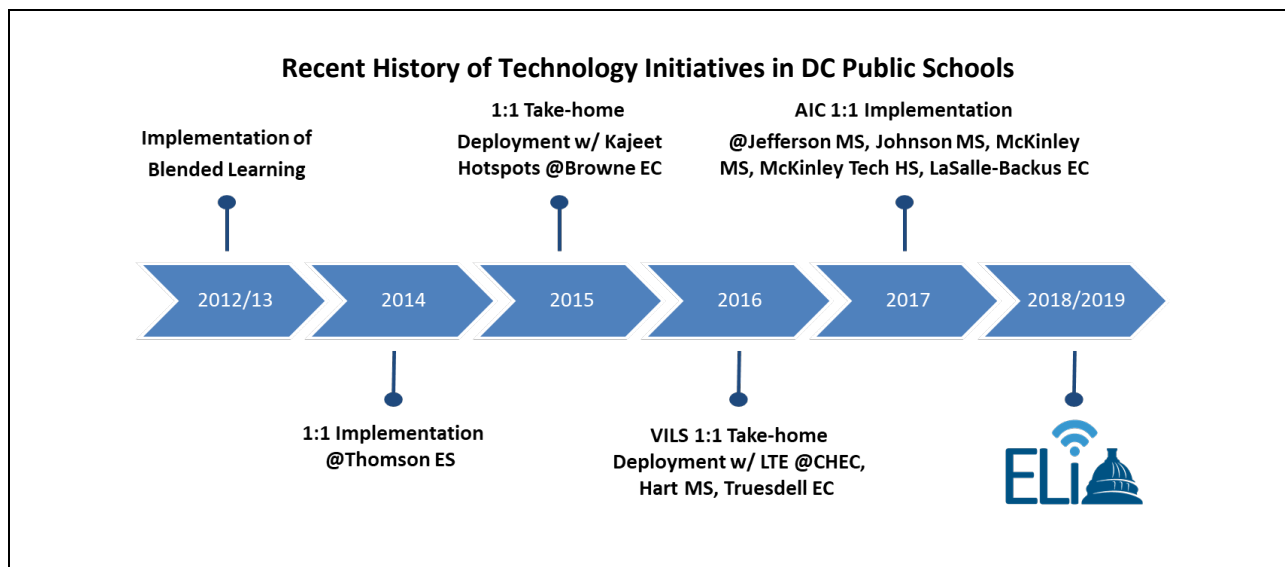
Recent History of Technology Initiatives in DC Public Schools

Implementation of Blended Learning

1:1 Take-home Deployment w/ Kajeet Hotspots @Browne EC

AIC 1:1 Implementation @Jefferson MS, Johnson MS, McKinley MS, McKinley Tech HS, LaSalle-Backus EC

2012/13

2014

2015

2016

2017

2018/2019

1:1 Implementation @Thomson ES

VILS 1:1 Take-home Deployment w/ LTE @CHEC, Hart MS, Truesdell EC

ELi